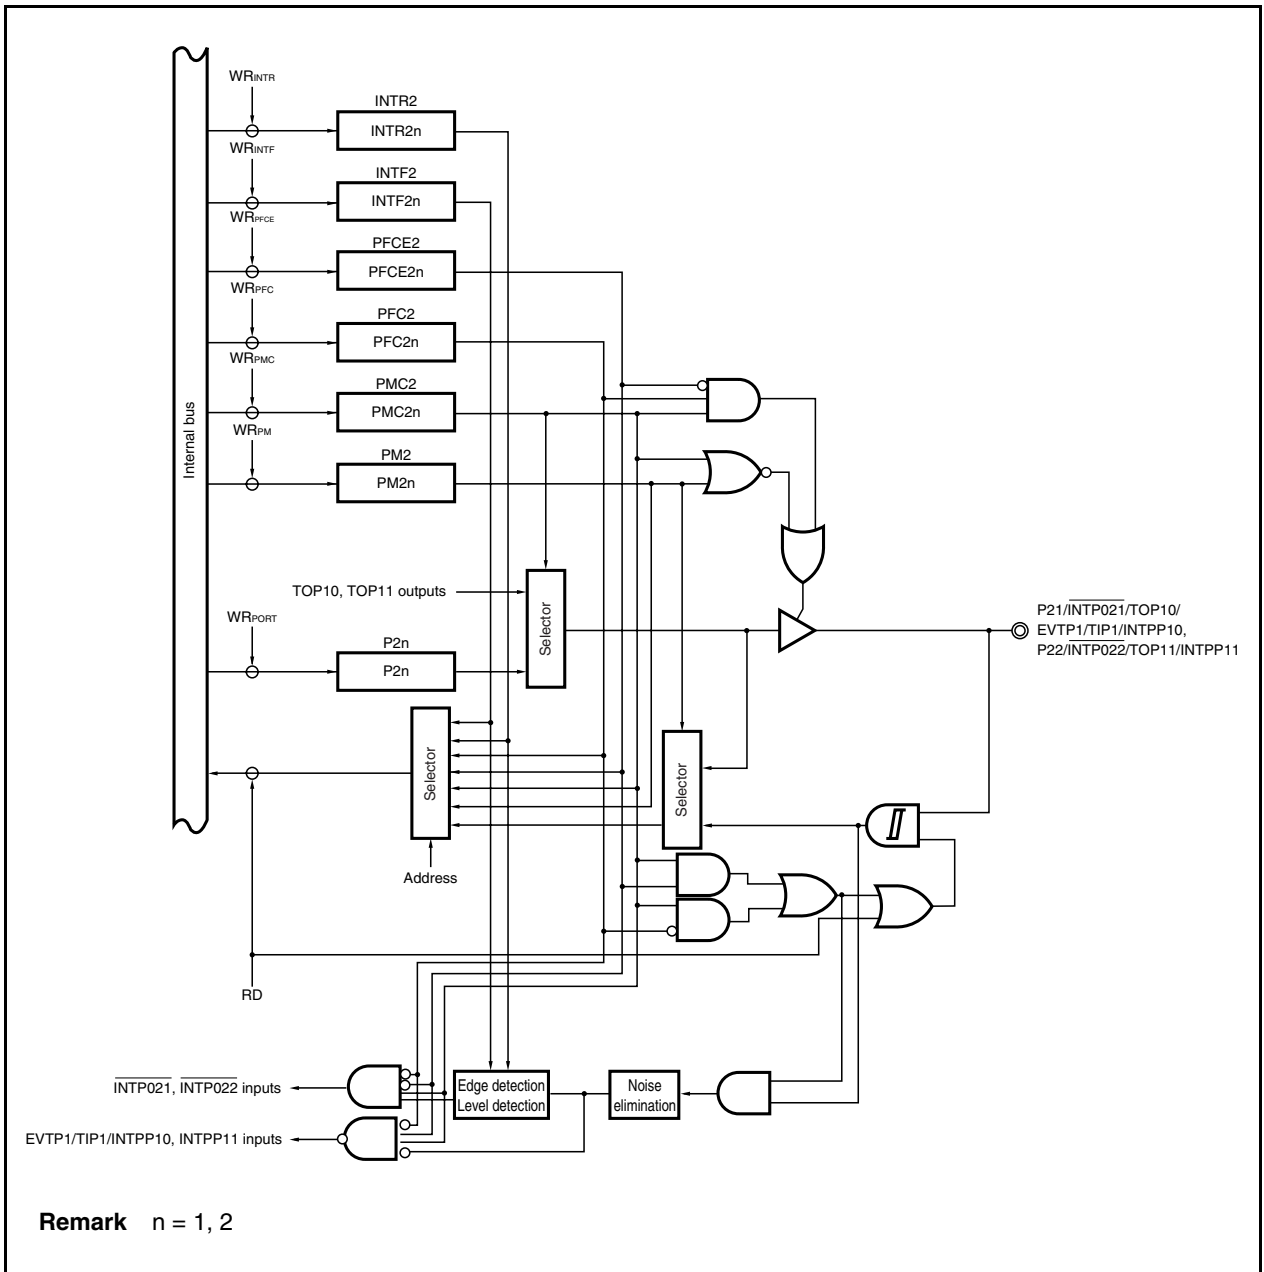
Internal bus

$WR_{INTR}$

INTR2

INTR2n

$WR_{INTF}$

INTF2

INTF2n

$WR_{PFCE}$

PFCE2

PFCE2n

$WR_{PFC}$

PFC2

PFC2n

$WR_{PMC}$

PMC2

PMC2n

$WR_{PM}$

PM2

PM2n

TOP10, TOP11 outputs

Selector

$WR_{PORT}$

P2n

P2n

P21/$\overline{INTP021}$/TOP10/ EVTP1/TIP1/INTPP10, P22/$\overline{INTP022}$/TOP11/INTPP11

Selector

Address

Selector

RD

$\overline{INTP021}$, $\overline{INTP022}$ inputs

EVTP1/TIP1/INTPP10, INTPP11 inputs

Edge detection Level detection

Noise elimination

**Remark** n = 1, 2